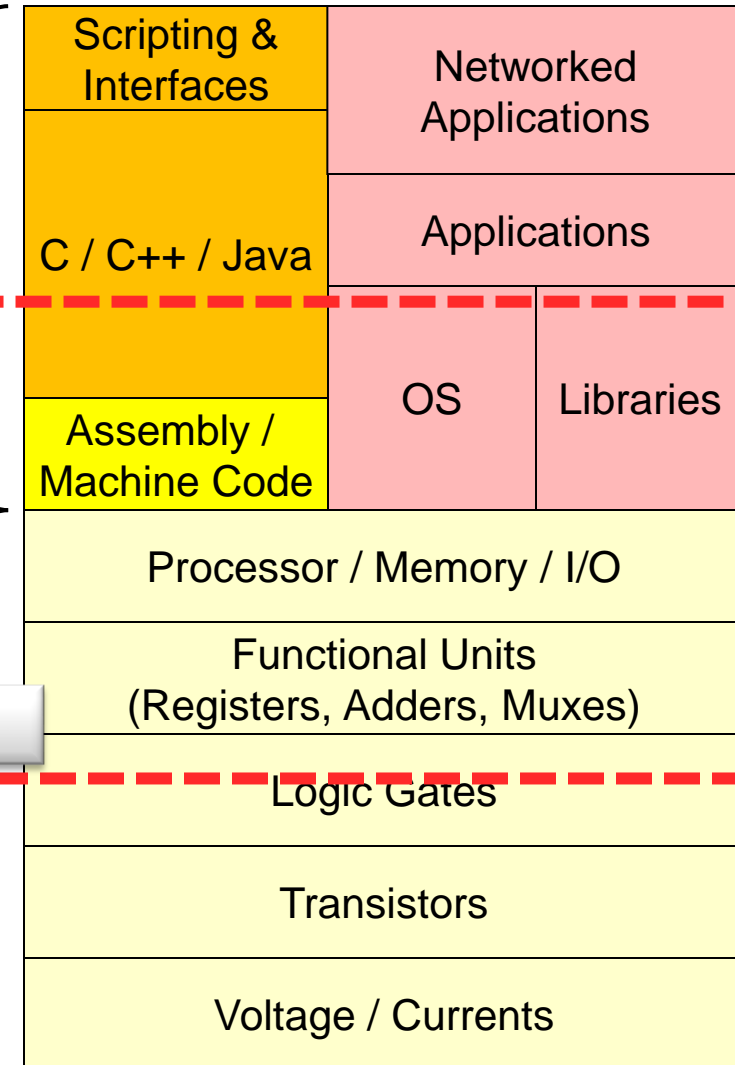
Scripting & Interfaces

Networked Applications

Applications

C / C++ / Java

OS

Libraries

Assembly / Machine Code

Processor / Memory / I/O

Functional Units (Registers, Adders, Muxes)

Logic Gates

Transistors

Voltage / Currents